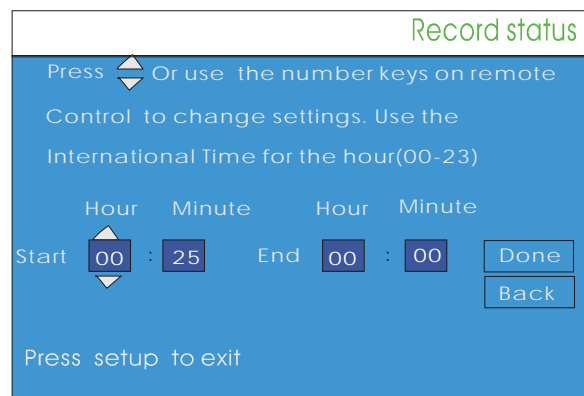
Record status

Press Or use the number keys on remote Control to change settings. Use the International Time for the hour(00-23)

Hour Minute Hour Minute

Start 00 : 25 End 00 : 00 Done

Back

Press setup to exit